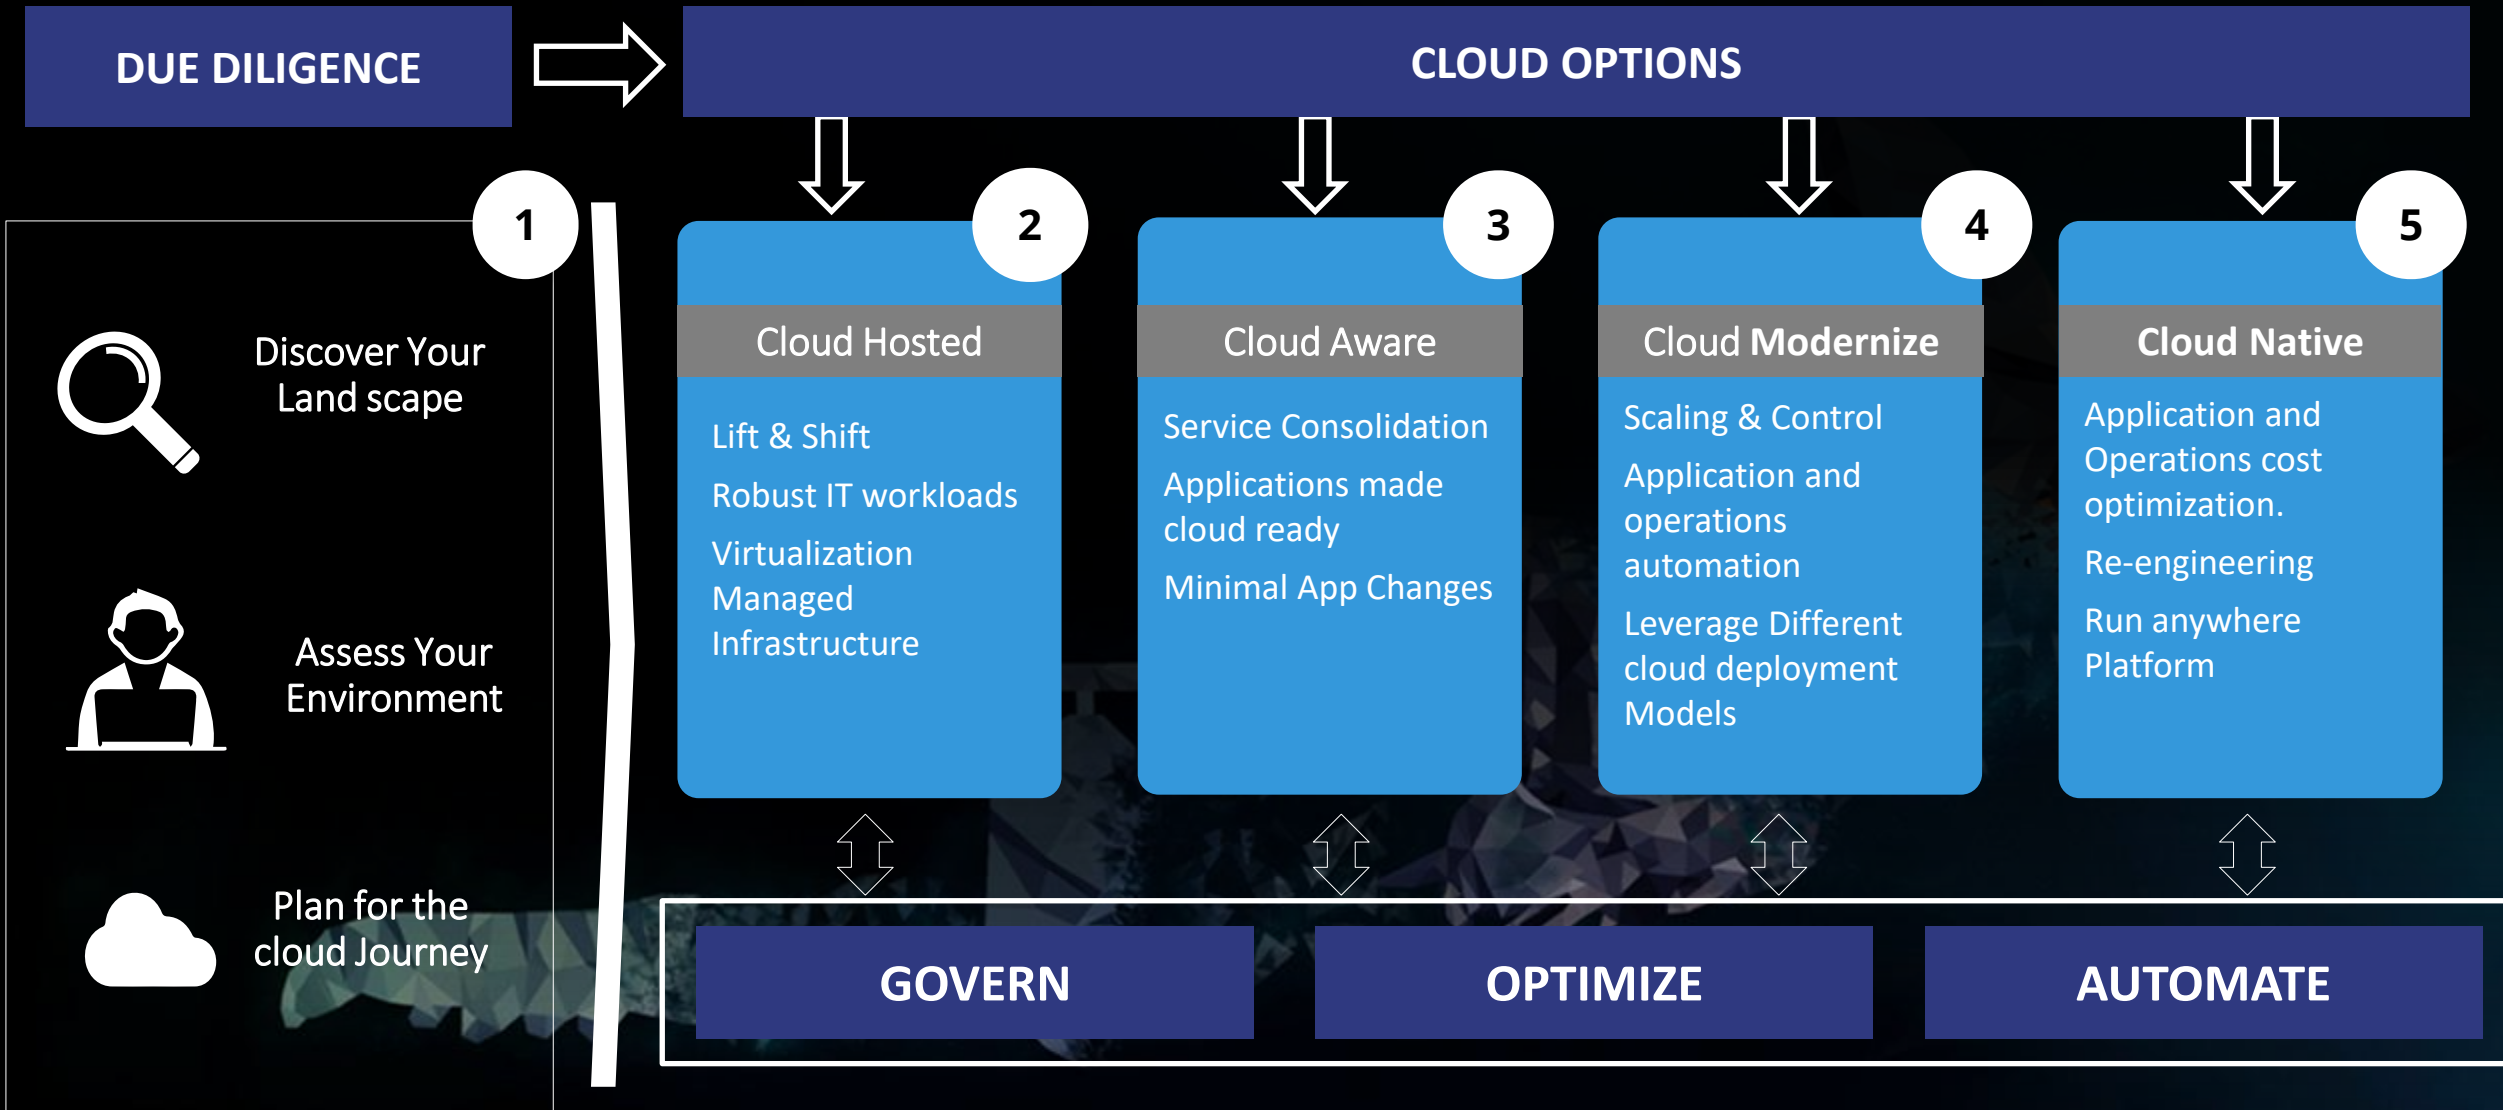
DUE DILIGENCE

CLOUD OPTIONS

1

Discover Your Land scape

Assess Your Environment

Plan for the cloud Journey

2

Cloud Hosted

Lift & Shift

Robust IT workloads

Virtualization Managed Infrastructure

3

Cloud Aware

Service Consolidation

Applications made cloud ready

Minimal App Changes

4

Cloud Modernize

Scaling & Control

Application and operations automation

Leverage Different cloud deployment Models

5

Cloud Native

Application and Operations cost optimization.

Re-engineering

Run anywhere Platform

GOVERN

OPTIMIZE

AUTOMATE